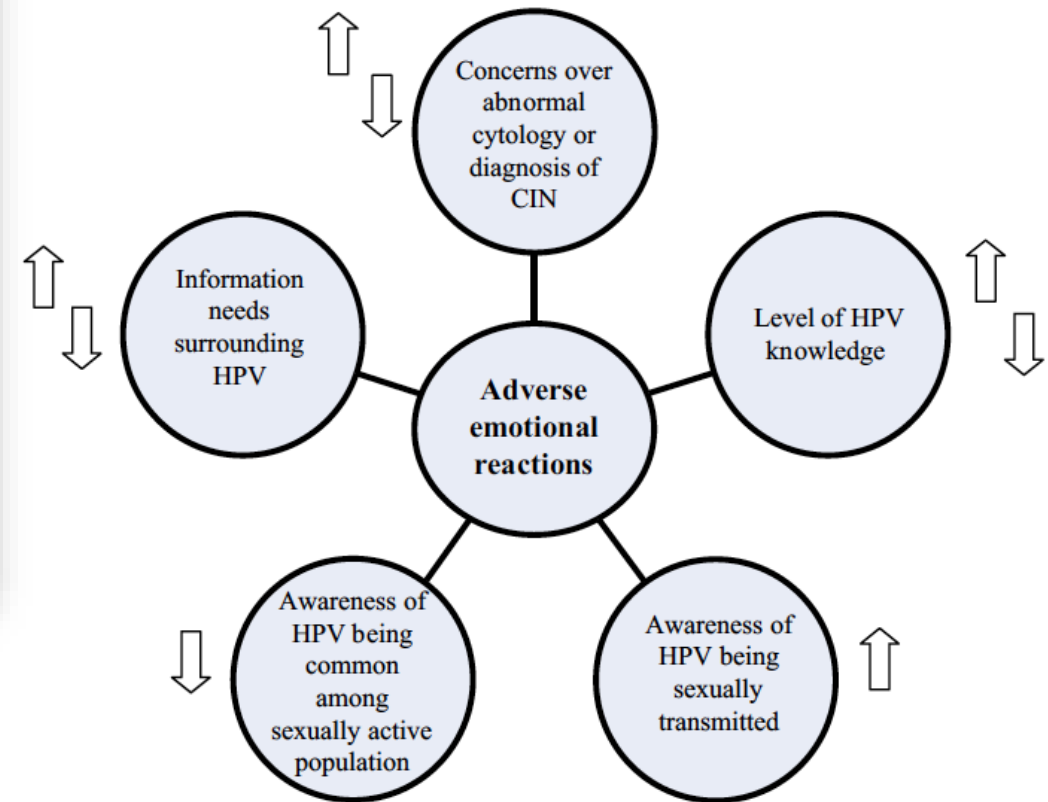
Concerns over abnormal cytology or diagnosis of CIN

Information needs surrounding HPV

Adverse emotional reactions

Level of HPV knowledge

Awareness of HPV being common among sexually active population

Awareness of HPV being sexually transmitted